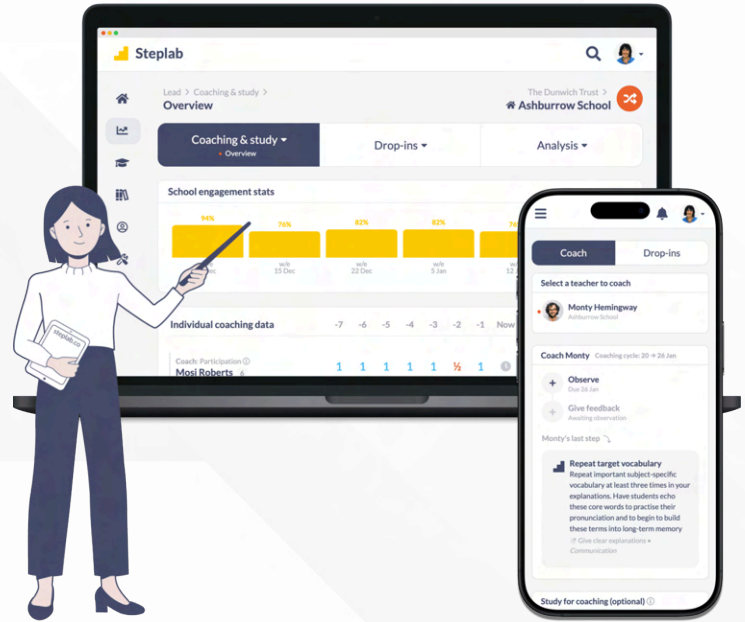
Steplab

Lead > Coaching & study >
Overview

The Dunwich Trust >
Ashburrow School

Coaching & study
• Overview

Drop-ins

Analysis

School engagement stats

94%
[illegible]ec

76%
w/e
15 Dec

82%
w/e
22 Dec

82%
w/e
5 Jan

76%
w/e
12 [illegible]

Individual coaching data

-7 -6 -5 -4 -3 -2 -1 Now

Coach: Participation
Mosi Roberts 6

1 1 1 1 1 ½ 1

steplab.co

Coach

Drop-ins

Select a teacher to coach

Monty Hemingway
Ashburrow School

Coach Monty Coaching cycle: 20 → 26 Jan

Observe
26 Jan

Give feedback
Awaiting observation

Monty's last step

Repeat target vocabulary
Repeat important subject-specific vocabulary at least three times in your explanations. Have students echo these core words to practise their pronunciation and to begin to build these terms into long-term memory

Give clear explanations • Communication

Study for coaching (optional)